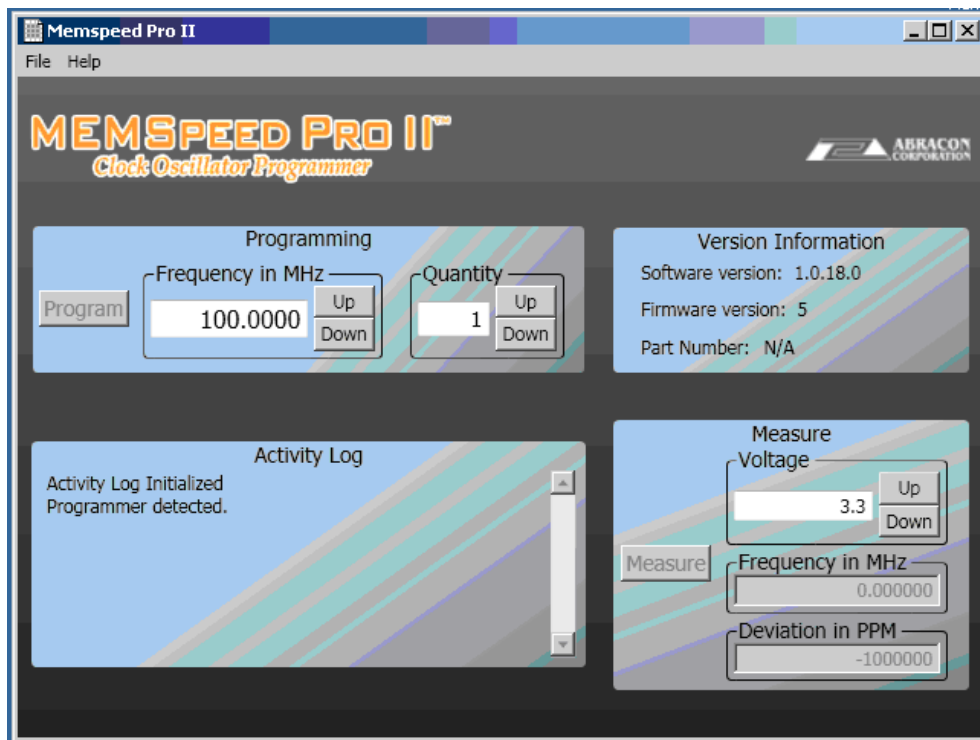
Memspeed Pro II

File Help

MEMSPEED PRO II™
Clock Oscillator Programmer

ABRACON CORPORATION

Programming

Program

Frequency in MHz
100.0000
Up
Down

Quantity
1
Up
Down

Version Information
Software version: 1.0.18.0
Firmware version: 5
Part Number: N/A

Activity Log
Activity Log Initialized
Programmer detected.

Measure
Voltage
3.3
Up
Down

Measure

Frequency in MHz
0.000000

Deviation in PPM
-1000000